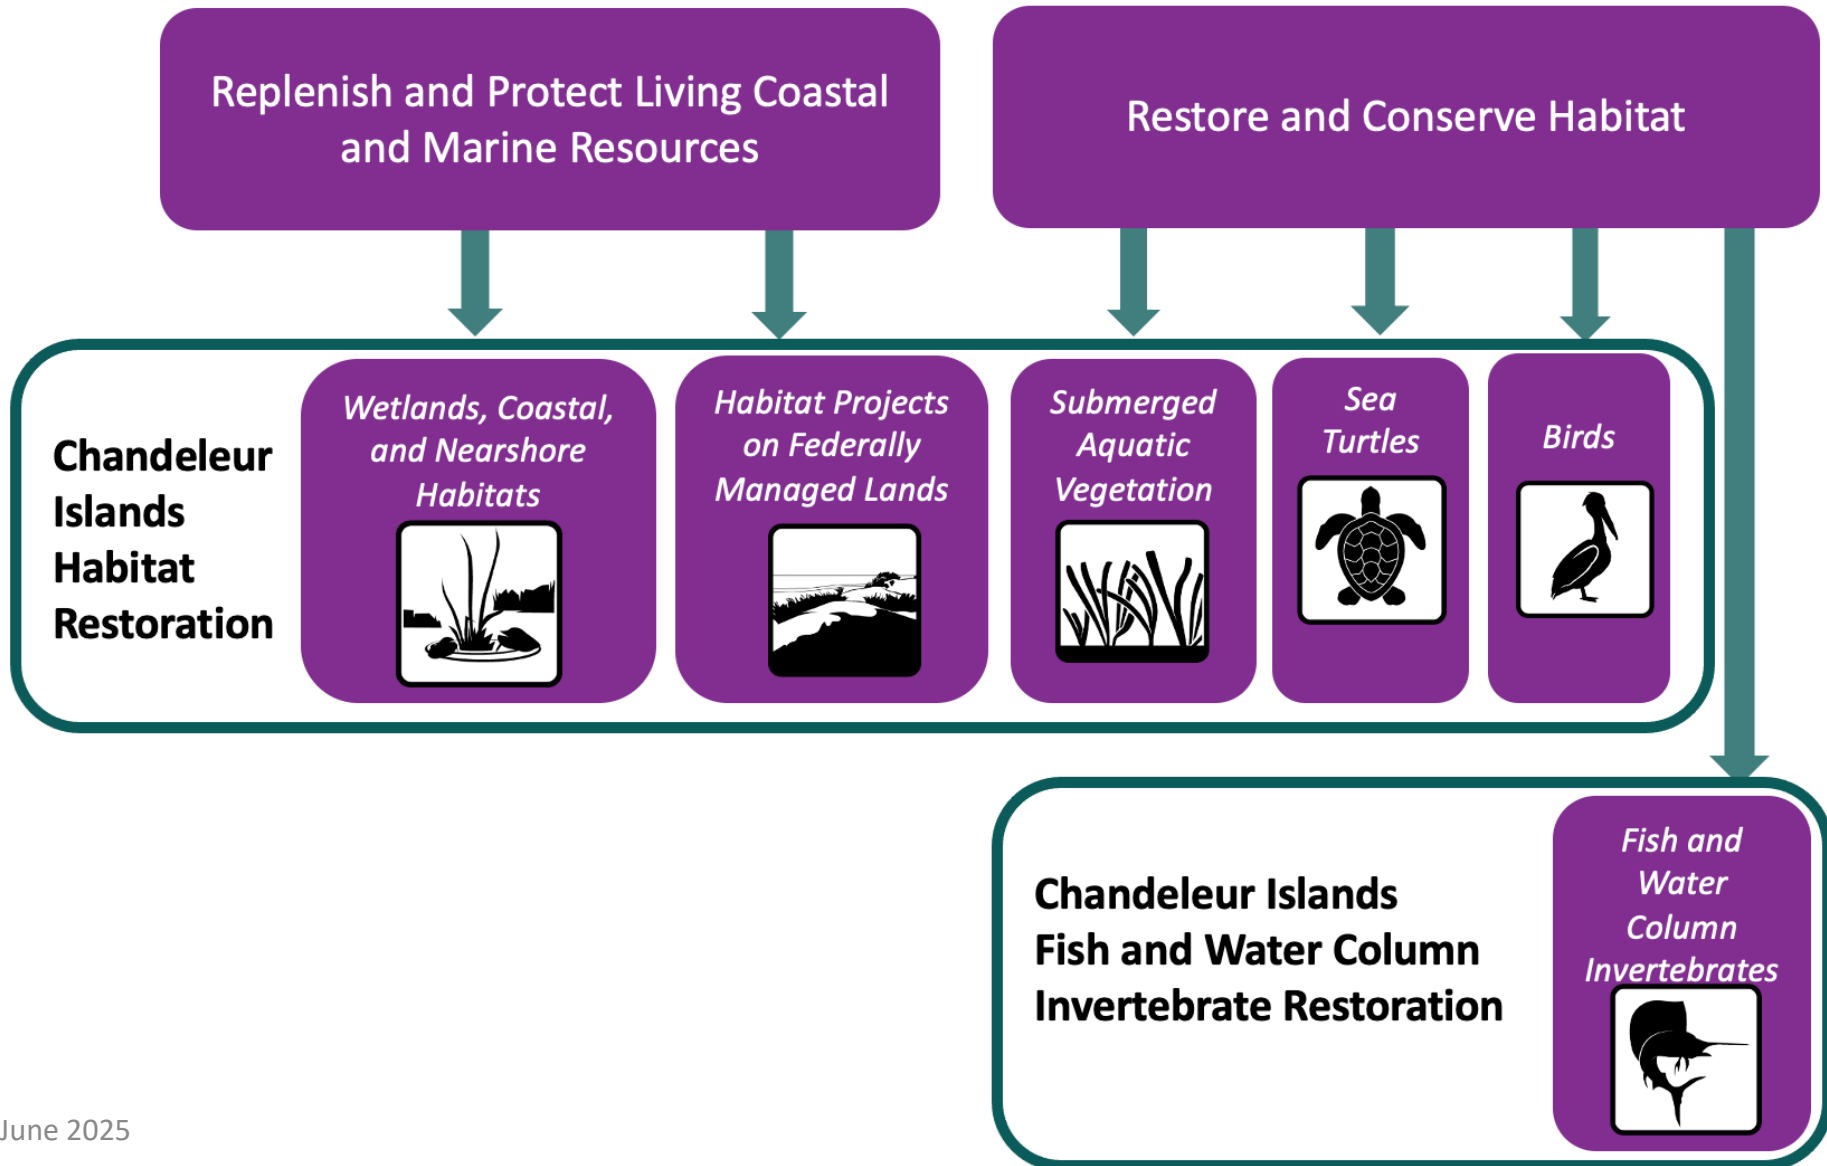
Replenish and Protect Living Coastal and Marine Resources

Restore and Conserve Habitat

Chandeleur Islands Habitat Restoration

*Wetlands, Coastal, and Nearshore Habitats*

*Habitat Projects on Federally Managed Lands*

*Submerged Aquatic Vegetation*

*Sea Turtles*

*Birds*

Chandeleur Islands Fish and Water Column Invertebrate Restoration

*Fish and Water Column Invertebrates*

June 2025